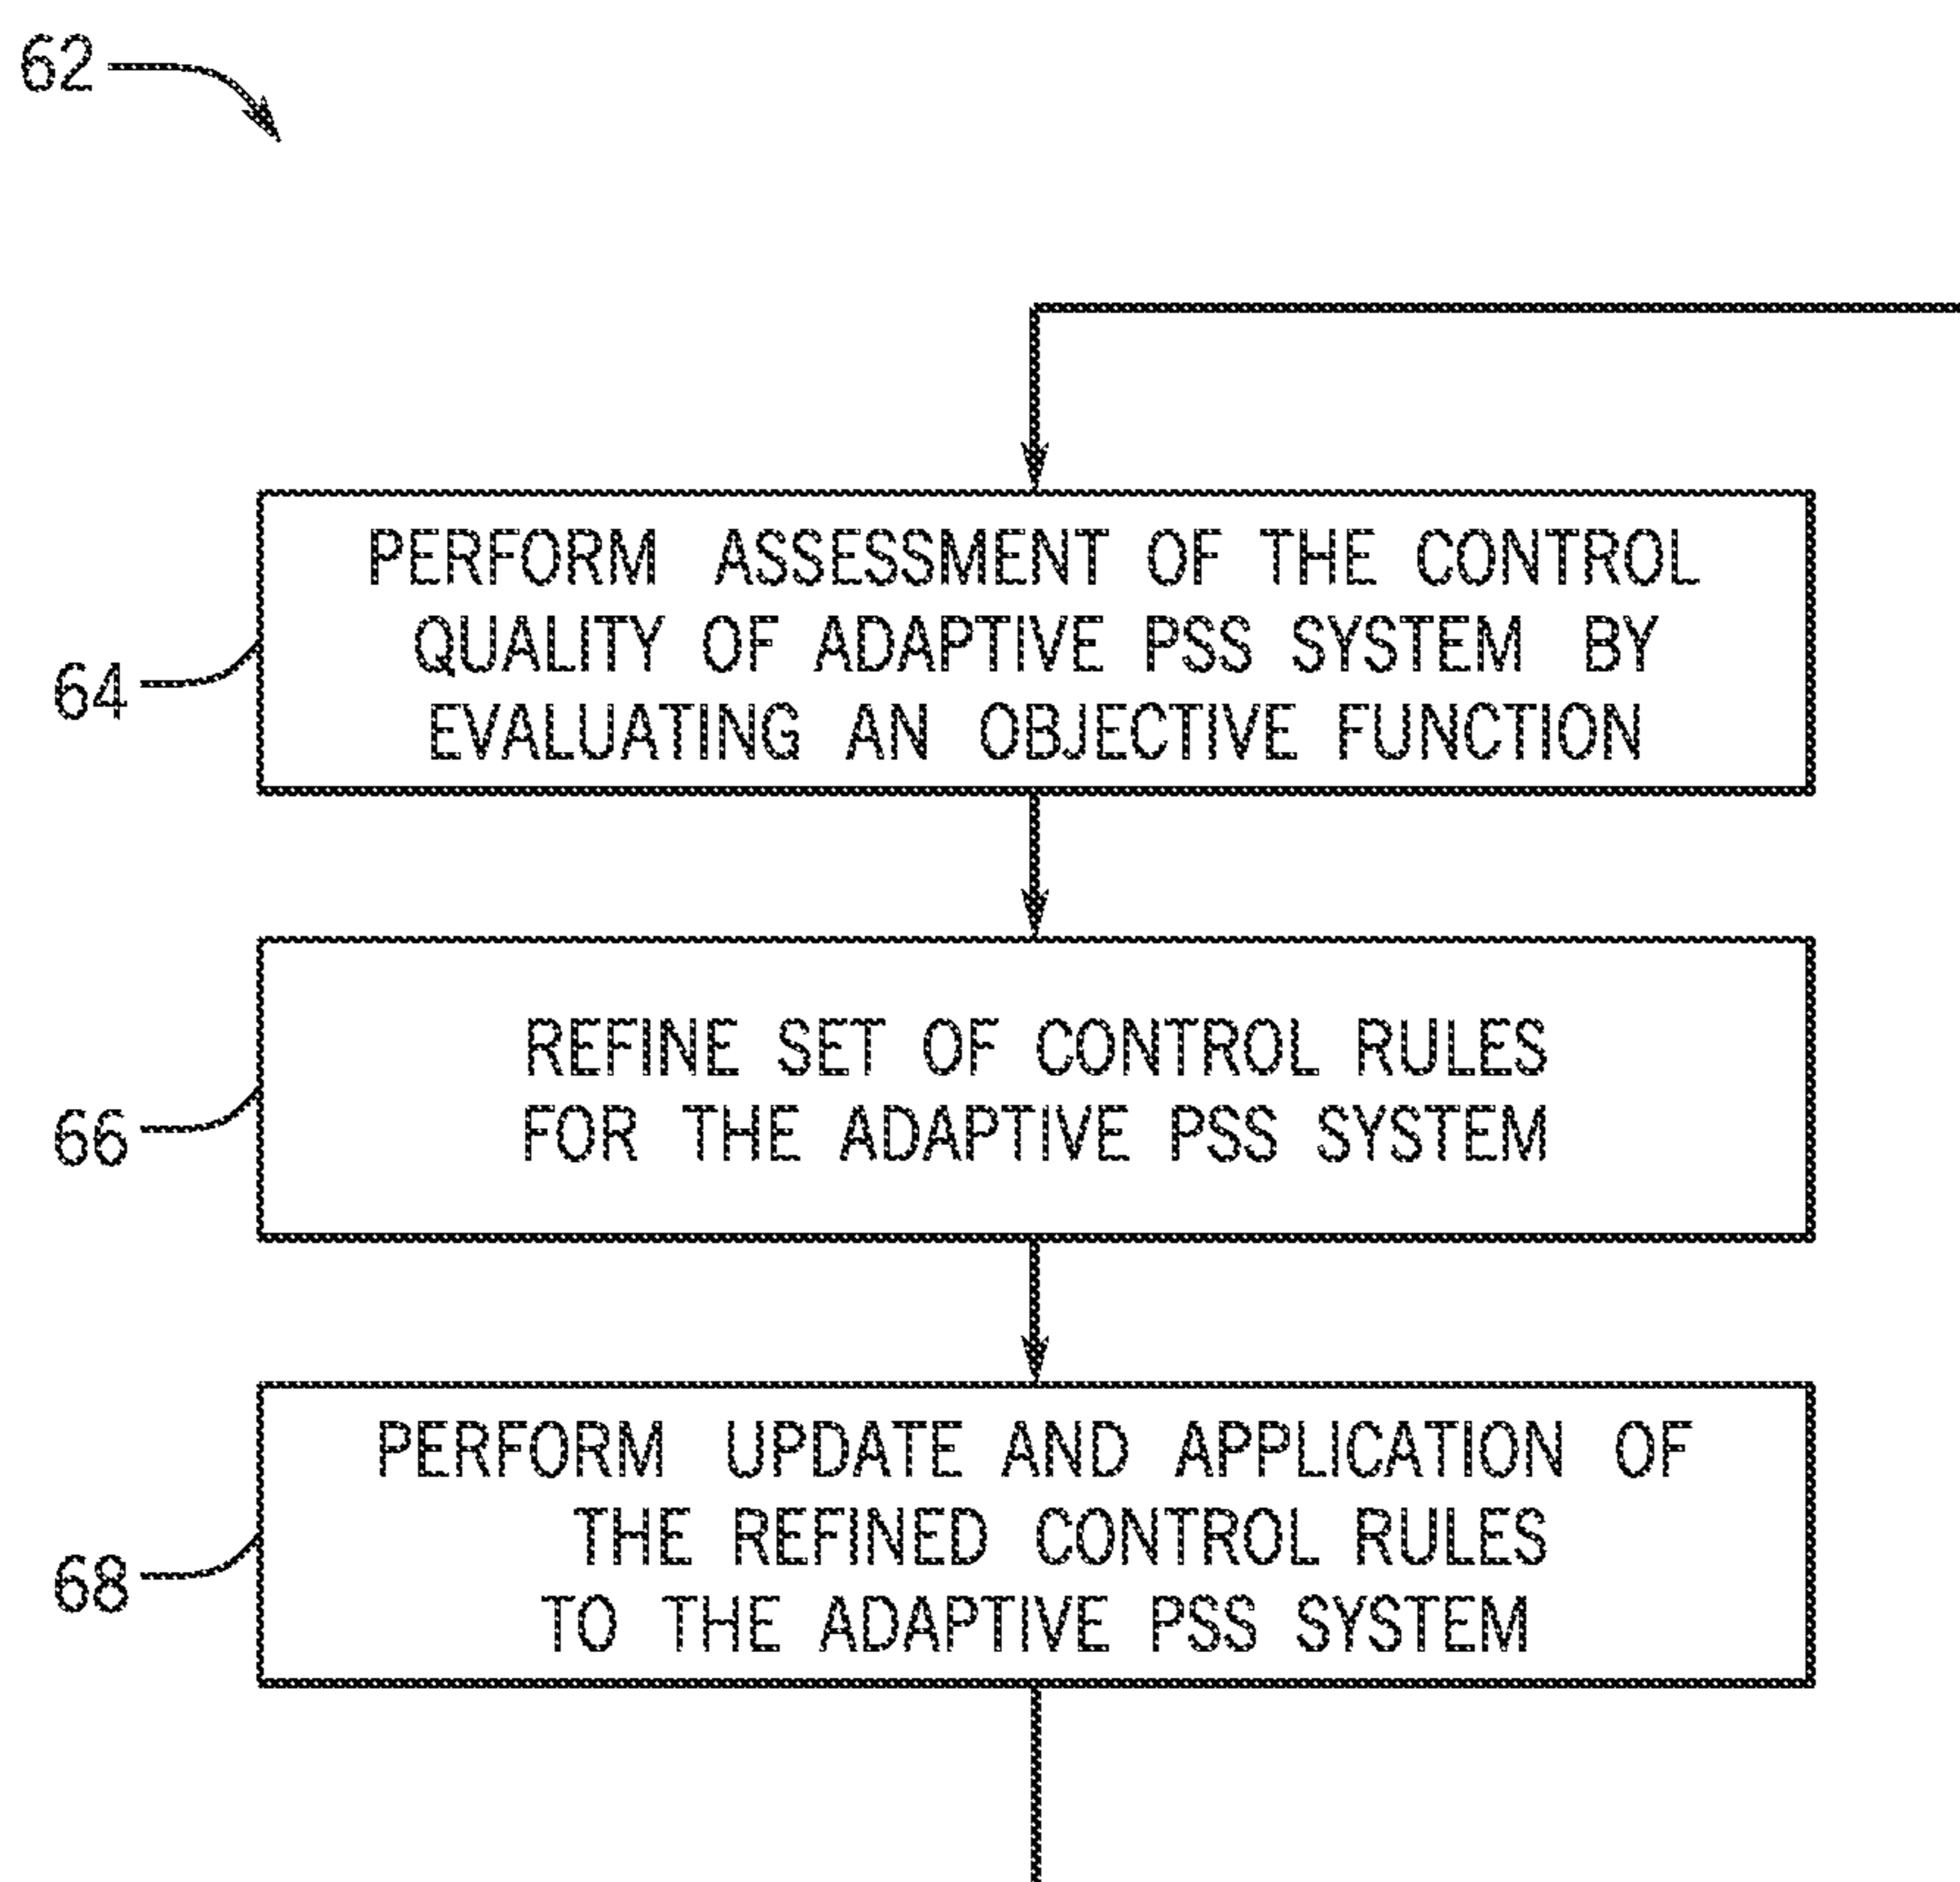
62

64

PERFORM ASSESSMENT OF THE CONTROL QUALITY OF ADAPTIVE PSS SYSTEM BY EVALUATING AN OBJECTIVE FUNCTION

66

REFINE SET OF CONTROL RULES FOR THE ADAPTIVE PSS SYSTEM

68

PERFORM UPDATE AND APPLICATION OF THE REFINED CONTROL RULES TO THE ADAPTIVE PSS SYSTEM